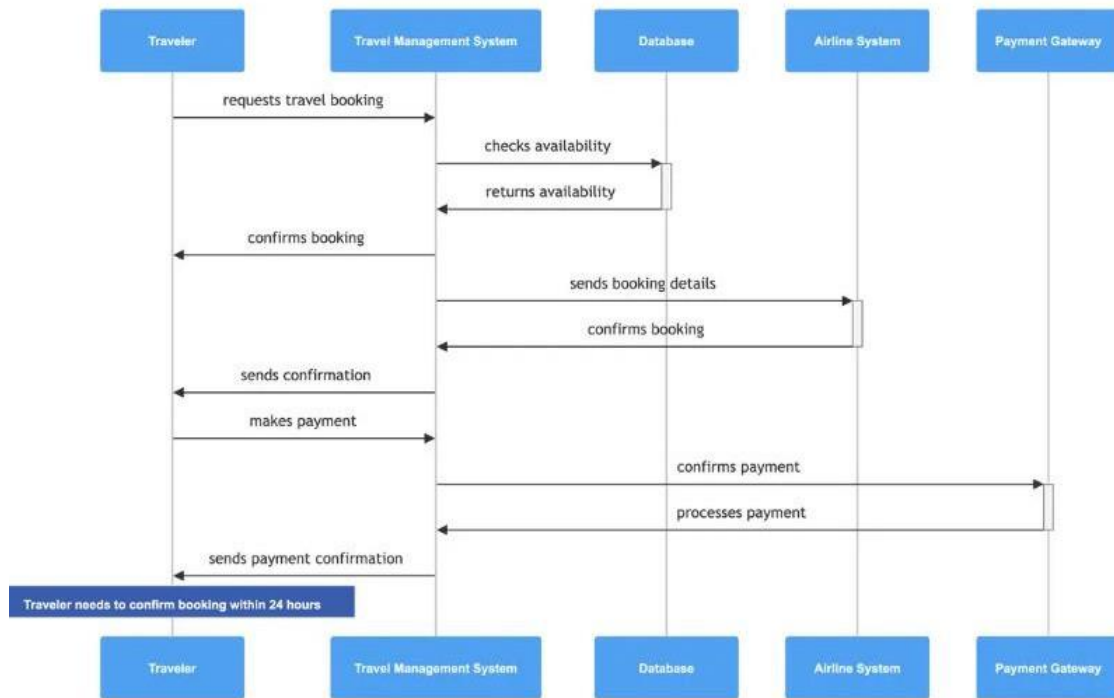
Traveler

Travel Management System

Database

Airline System

Payment Gateway

requests travel booking

checks availability

returns availability

confirms booking

sends booking details

confirms booking

sends confirmation

makes payment

confirms payment

processes payment

sends payment confirmation

Traveler needs to confirm booking within 24 hours

Traveler

Travel Management System

Database

Airline System

Payment Gateway